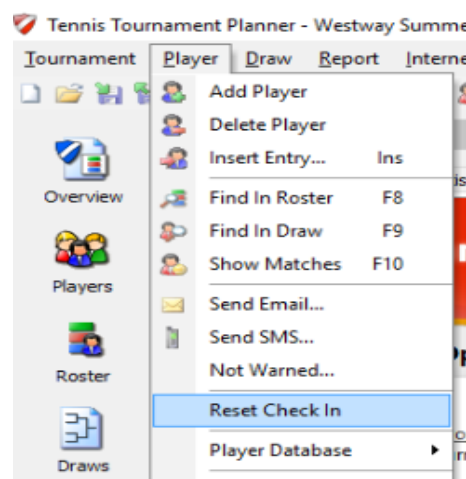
Tennis Tournament Planner - Westway Summe

Tournament Player Draw Report Interne

Add Player
Delete Player
Insert Entry... Ins
Find In Roster F8
Find In Draw F9
Show Matches F10
Send Email...
Send SMS...
Not Warned...
Reset Check In
Player Database

Overview
Players
Roster
Draws